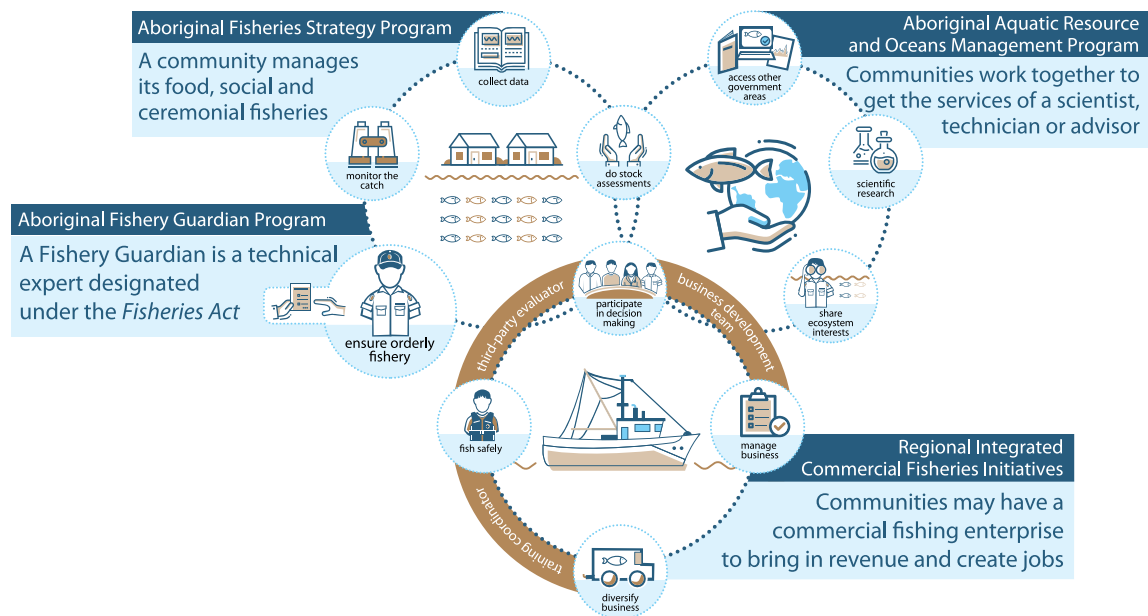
Aboriginal Fisheries Strategy Program

A community manages its food, social and ceremonial fisheries

collect data

monitor the catch

do stock assessments

Aboriginal Aquatic Resource and Oceans Management Program

Communities work together to get the services of a scientist, technician or advisor

access other government areas

scientific research

share ecosystem interests

Aboriginal Fishery Guardian Program

A Fishery Guardian is a technical expert designated under the *Fisheries Act*

ensure orderly fishery

participate in decision making

third-party evaluator

business development team

fish safely

manage business

training coordinator

diversify business

Regional Integrated Commercial Fisheries Initiatives

Communities may have a commercial fishing enterprise to bring in revenue and create jobs